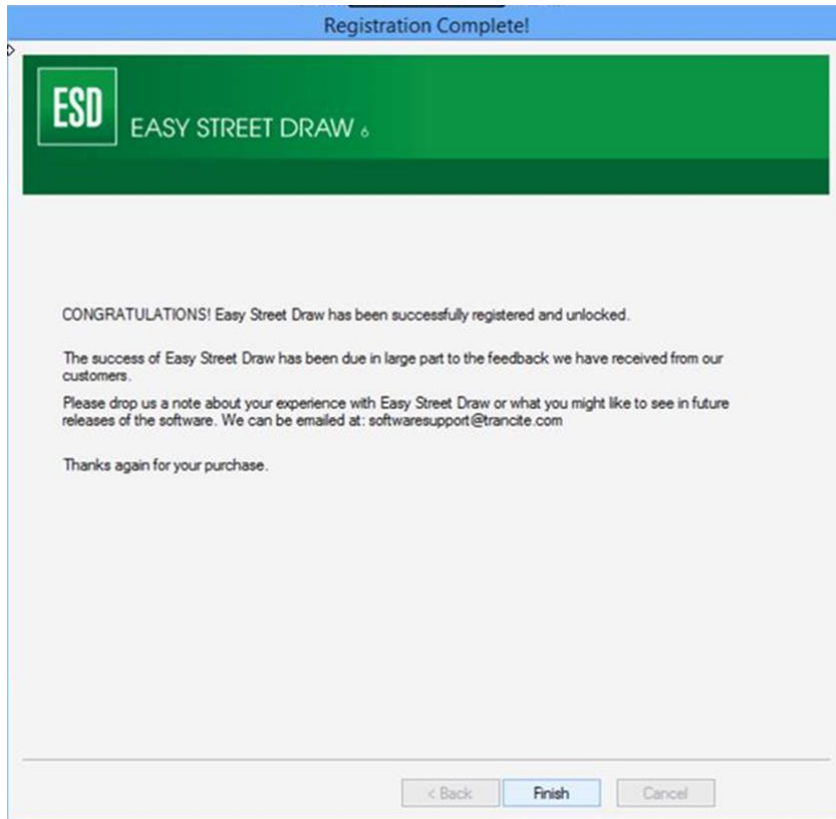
Registration Complete!

ESD

EASY STREET DRAW 6

CONGRATULATIONS! Easy Street Draw has been successfully registered and unlocked.

The success of Easy Street Draw has been due in large part to the feedback we have received from our customers.

Please drop us a note about your experience with Easy Street Draw or what you might like to see in future releases of the software. We can be emailed at: softwaresupport@trancite.com

Thanks again for your purchase.

< Back
Finish
Cancel